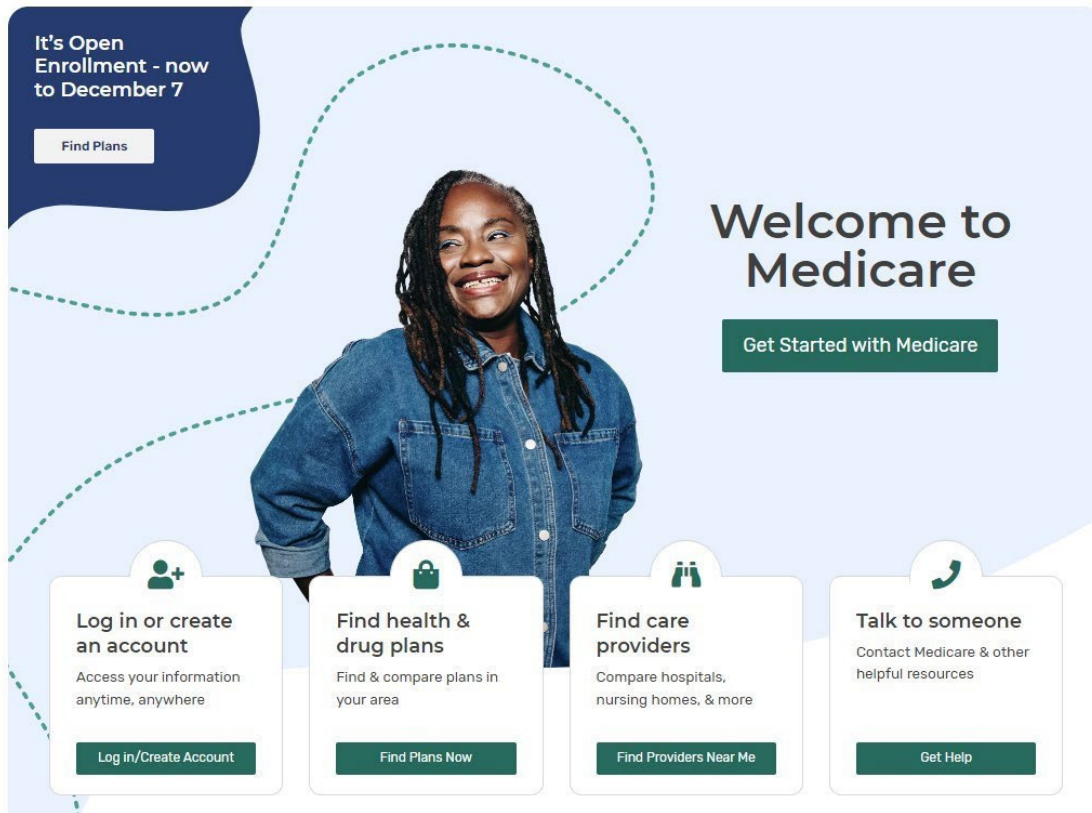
It's Open Enrollment - now to December 7

Find Plans

Welcome to Medicare

Get Started with Medicare

Log in or create an account

Access your information anytime, anywhere

Log in/Create Account

Find health & drug plans

Find & compare plans in your area

Find Plans Now

Find care providers

Compare hospitals, nursing homes, & more

Find Providers Near Me

Talk to someone

Contact Medicare & other helpful resources

Get Help